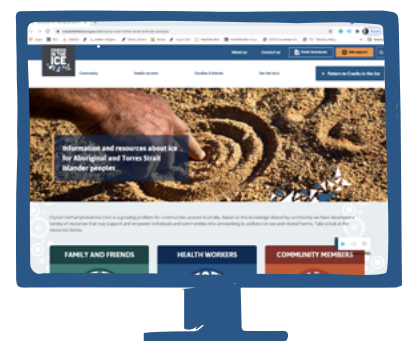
ICE

About us | Contact us | Order brochures | Get support

Community | Health workers | Families & friends | Get the facts | Return to Cracks in the Ice

Information and resources about ice for Aboriginal and Torres Strait Islander peoples

Crystal methamphetamine (ice) is a growing problem for communities around Australia. Based on the knowledge shared by community, we have developed a variety of resources that may support and empower individuals and communities who are working to address ice use and related harms. Take a look at the resources below.

FAMILY AND FRIENDS

HEALTH WORKERS

COMMUNITY MEMBERS